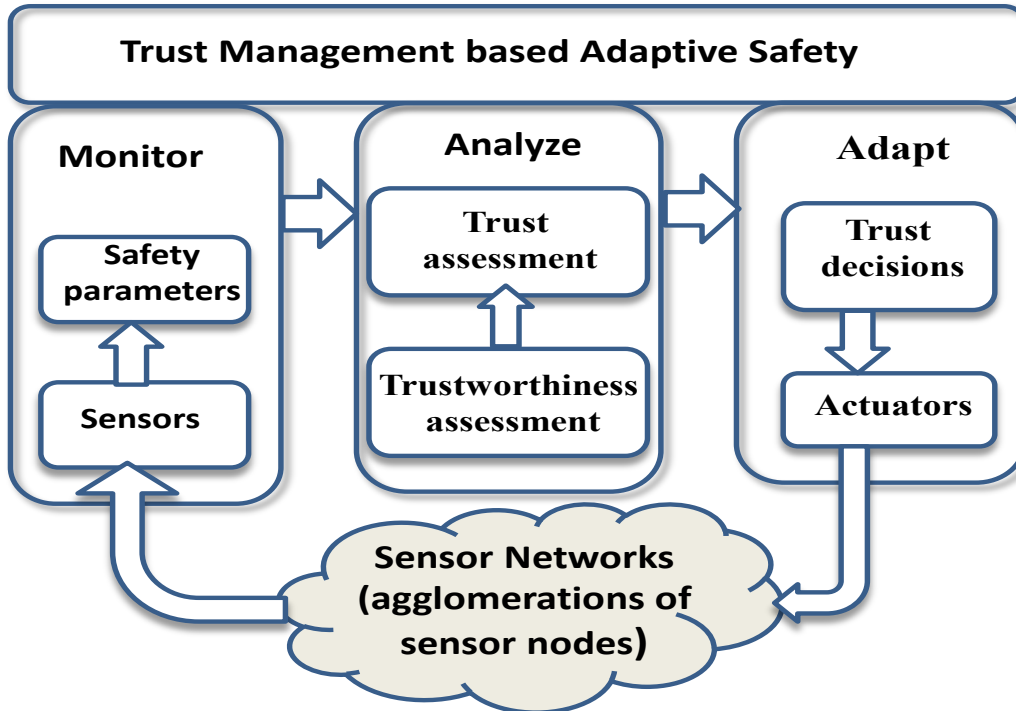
Trust Management based Adaptive Safety

Monitor

Safety parameters

Sensors

Analyze

Trust assessment

Trustworthiness assessment

Adapt

Trust decisions

Actuators

Sensor Networks (agglomerations of sensor nodes)